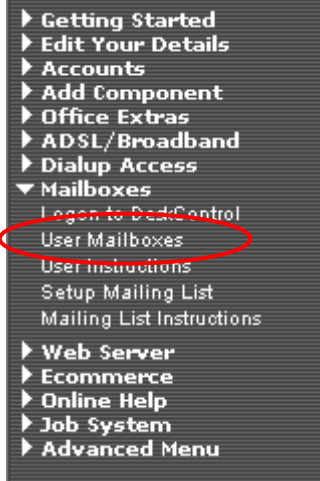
Getting Started
Edit Your Details
Accounts
Add Component
Office Extras
ADSL/Broadband
Dialup Access
Mailboxes
Logon to DeskControl
User Mailboxes
User Instructions
Setup Mailing List
Mailing List Instructions
Web Server
Ecommerce
Online Help
Job System
Advanced Menu